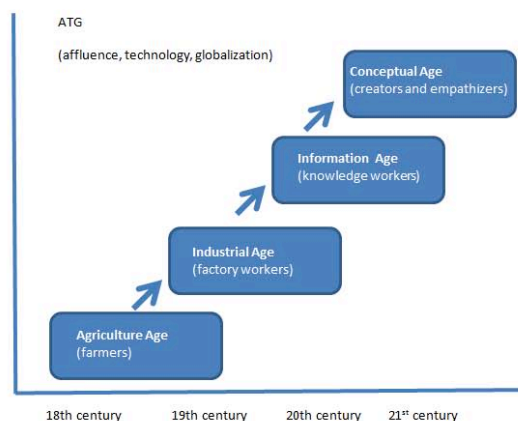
ATG

(affluence, technology, globalization)

Conceptual Age
(creators and empathizers)

Information Age
(knowledge workers)

Industrial Age
(factory workers)

Agriculture Age
(farmers)

18th century

19th century

20th century

21$^{st}$ century